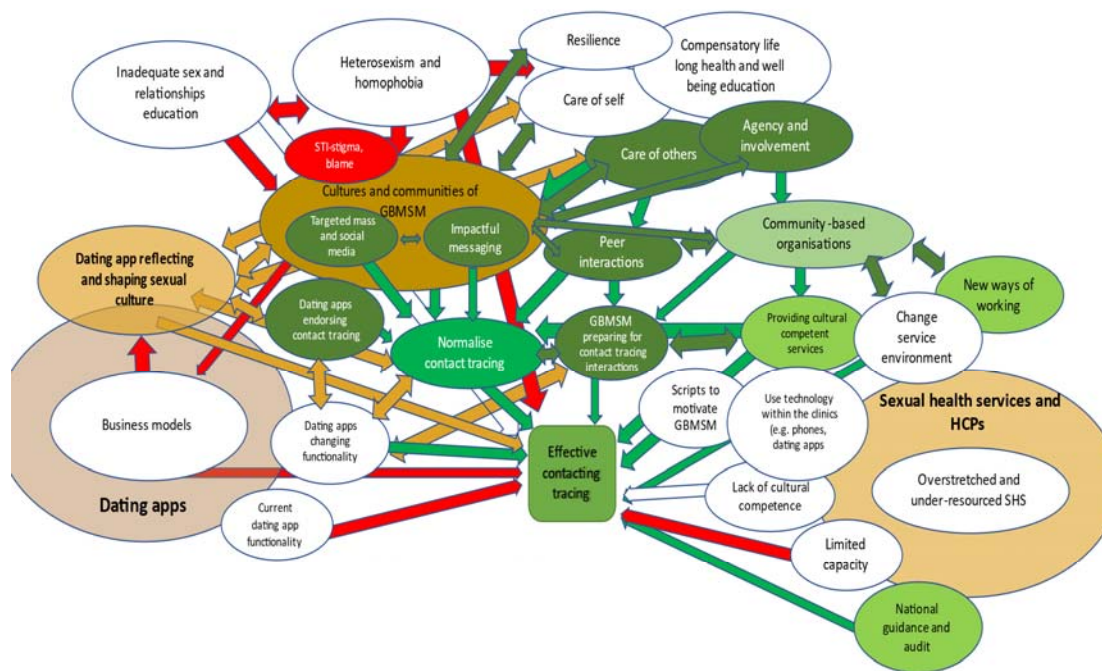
Inadequate sex and relationships education

Heterosexism and homophobia

Resilience

Compensatory life long health and well being education

Care of self

STI-stigma, blame

Care of others

Agency and involvement

Cultures and communities of GBMSM

Targeted mass and social media

Impactful messaging

Peer interactions

Community-based organisations

Dating app reflecting and shaping sexual culture

New ways of working

Dating apps endorsing contact tracing

Normalise contact tracing

GBMSM preparing for contact tracing interactions

Providing cultural competent services

Change service environment

Scripts to motivate GBMSM

Use technology within the clinics (e.g. phones, dating apps

Sexual health services and HCPs

Business models

Dating apps changing functionality

Effective contacting tracing

Overstretched and under-resourced SHS

Lack of cultural competence

Dating apps

Current dating app functionality

Limited capacity

National guidance and audit